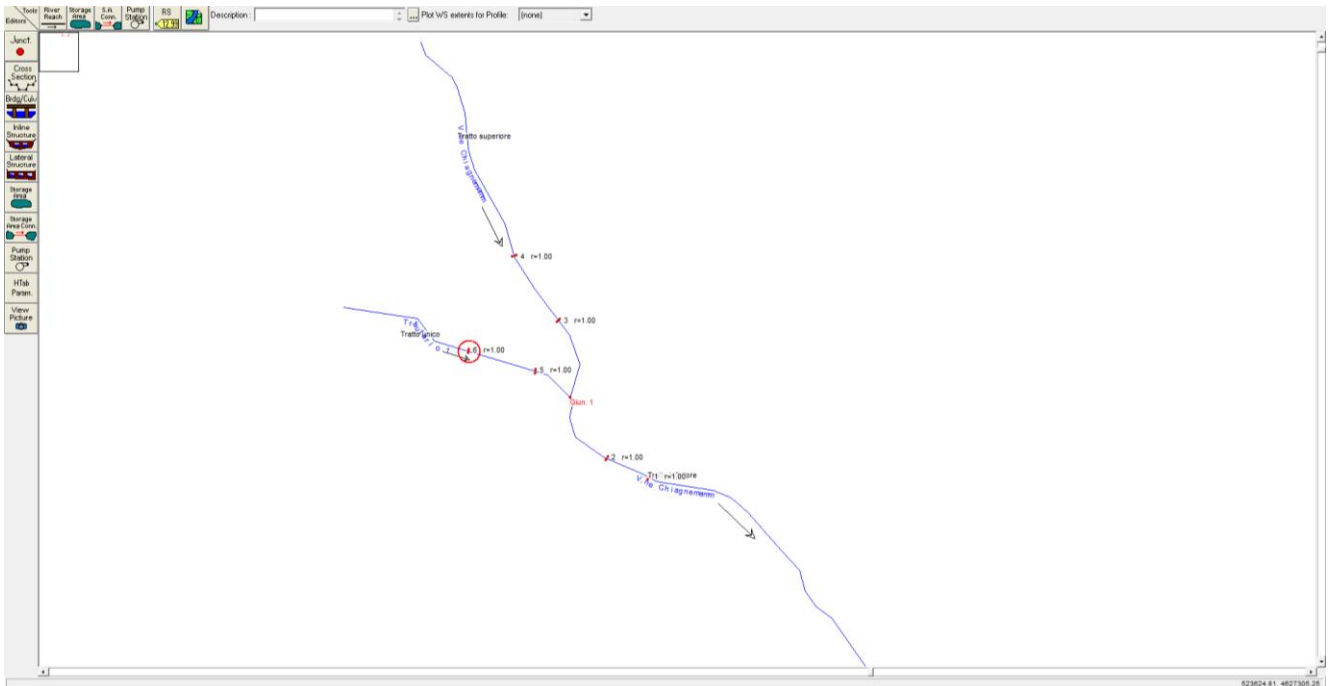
Tools
Editors
River Reach
Storage Area
S.A. Conn.
Pump Station
RS
Description :
Plot WS extents for Profile: (none)

Junct.
Cross Section
Brdg/Culv.
Inline Structure
Lateral Structure
Storage Area
Storage Area Conn.
Pump Station
HTab Param.
View Picture

V.ne Chiagnemanm
Tratto superiore
4 r=1.00
3 r=1.00
Tratto unico
6 r=1.00
5 r=1.00
Giun. 1
2 r=1.00
Tr1 r=1.00
V.ne Chiagnemanm

823624.81, 4827305.25